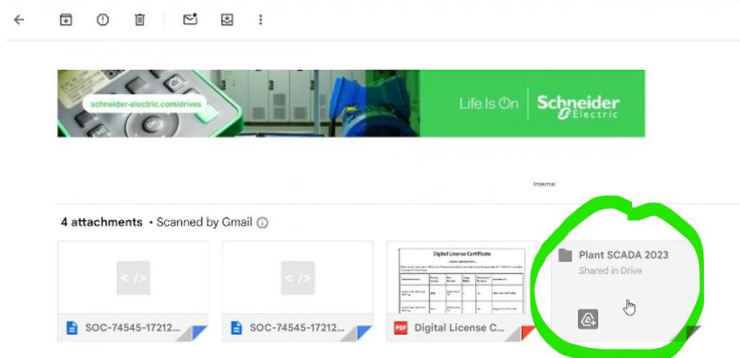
schneider-electric.com/drives

Life Is On Schneider Electric

Internal

4 attachments • Scanned by Gmail

Digital License Certificate

Plant SCADA 2023
Shared in Drive

SOC-74545-17212...

SOC-74545-17212...

Digital License C...